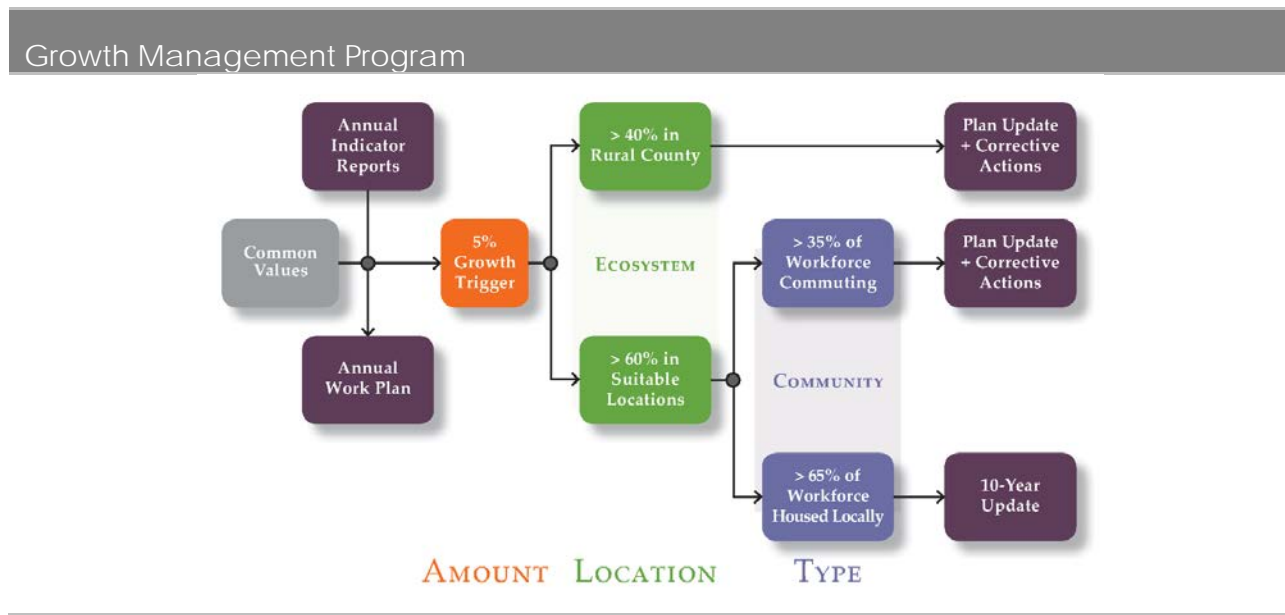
Growth Management Program

Annual Indicator Reports

Common Values

Annual Work Plan

5% Growth Trigger

> 40% in Rural County

Ecosystem

> 60% in Suitable Locations

Plan Update + Corrective Actions

> 35% of Workforce Commuting

Plan Update + Corrective Actions

Community

> 65% of Workforce Housed Locally

10-Year Update

Amount Location Type